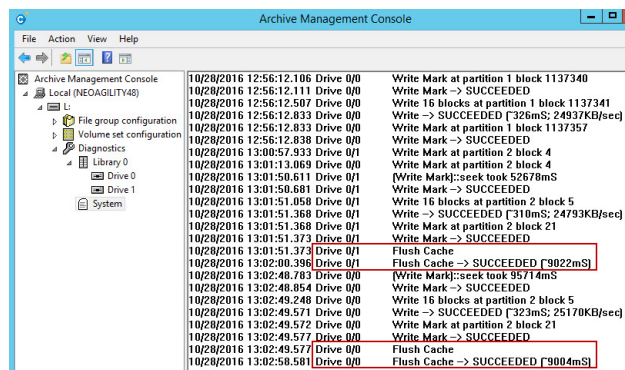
Archive Management Console

File Action View Help

Archive Management Console
Local (NEOAGILITY48)
L:
File group configuration
Volume set configuration
Diagnostics
Library 0
Drive 0
Drive 1
System

| | | |
|---|---|---|
| 10/28/2016 12:56:12.106 | Drive 0/0 | Write Mark at partition 1 block 1137340 |
| 10/28/2016 12:56:12.111 | Drive 0/0 | Write Mark -> SUCCEEDED |
| 10/28/2016 12:56:12.507 | Drive 0/0 | Write 16 blocks at partition 1 block 1137341 |
| 10/28/2016 12:56:12.833 | Drive 0/0 | Write -> SUCCEEDED (~326mS; 24937KB/sec) |
| 10/28/2016 12:56:12.833 | Drive 0/0 | Write Mark at partition 1 block 1137357 |
| 10/28/2016 12:56:12.838 | Drive 0/0 | Write Mark -> SUCCEEDED |
| 10/28/2016 13:00:57.933 | Drive 0/1 | Write Mark at partition 2 block 4 |
| 10/28/2016 13:01:13.069 | Drive 0/1 | Write Mark at partition 2 block 4 |
| 10/28/2016 13:01:50.611 | Drive 0/1 | [Write Mark]::seek took 52678mS |
| 10/28/2016 13:01:50.681 | Drive 0/1 | Write Mark -> SUCCEEDED |
| 10/28/2016 13:01:51.058 | Drive 0/1 | Write 16 blocks at partition 2 block 5 |
| 10/28/2016 13:01:51.368 | Drive 0/1 | Write -> SUCCEEDED (~310mS; 24793KB/sec) |
| 10/28/2016 13:01:51.368 | Drive 0/1 | Write Mark at partition 2 block 21 |
| 10/28/2016 13:01:51.373 | Drive 0/1 | Write Mark -> SUCCEEDED |
| 10/28/2016 13:01:51.373 | Drive 0/1 | Flush Cache |
| 10/28/2016 13:02:00.396 | Drive 0/1 | Flush Cache -> SUCCEEDED (~9022mS) |
| 10/28/2016 13:02:48.783 | Drive 0/0 | [Write Mark]::seek took 95714mS |
| 10/28/2016 13:02:48.854 | Drive 0/0 | Write Mark -> SUCCEEDED |
| 10/28/2016 13:02:49.248 | Drive 0/0 | Write 16 blocks at partition 2 block 5 |
| 10/28/2016 13:02:49.571 | Drive 0/0 | Write -> SUCCEEDED (~323mS; 25170KB/sec) |
| 10/28/2016 13:02:49.572 | Drive 0/0 | Write Mark at partition 2 block 21 |
| 10/28/2016 13:02:49.577 | Drive 0/0 | Write Mark -> SUCCEEDED |
| 10/28/2016 13:02:49.577 | Drive 0/0 | Flush Cache |
| 10/28/2016 13:02:58.581 | Drive 0/0 | Flush Cache -> SUCCEEDED (~9004mS) |